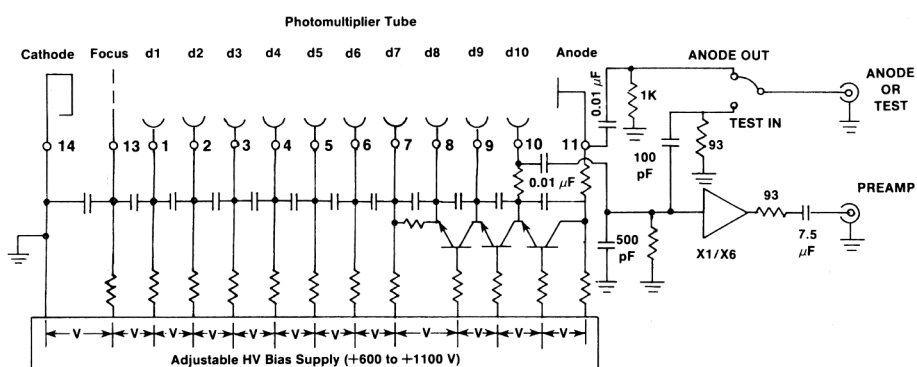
Photomultiplier Tube

Cathode Focus d1 d2 d3 d4 d5 d6 d7 d8 d9 d10 Anode

14 13 1 2 3 4 5 6 7 8 9 10 11

0.01 $\mu$F

1K

ANODE OUT

ANODE OR TEST

TEST IN

100 pF

93

0.01 $\mu$F

PREAMP

500 pF

X1/X6

93

7.5 $\mu$F

V V V V V V V V V V V V

Adjustable HV Bias Supply (+600 to +1100 V)